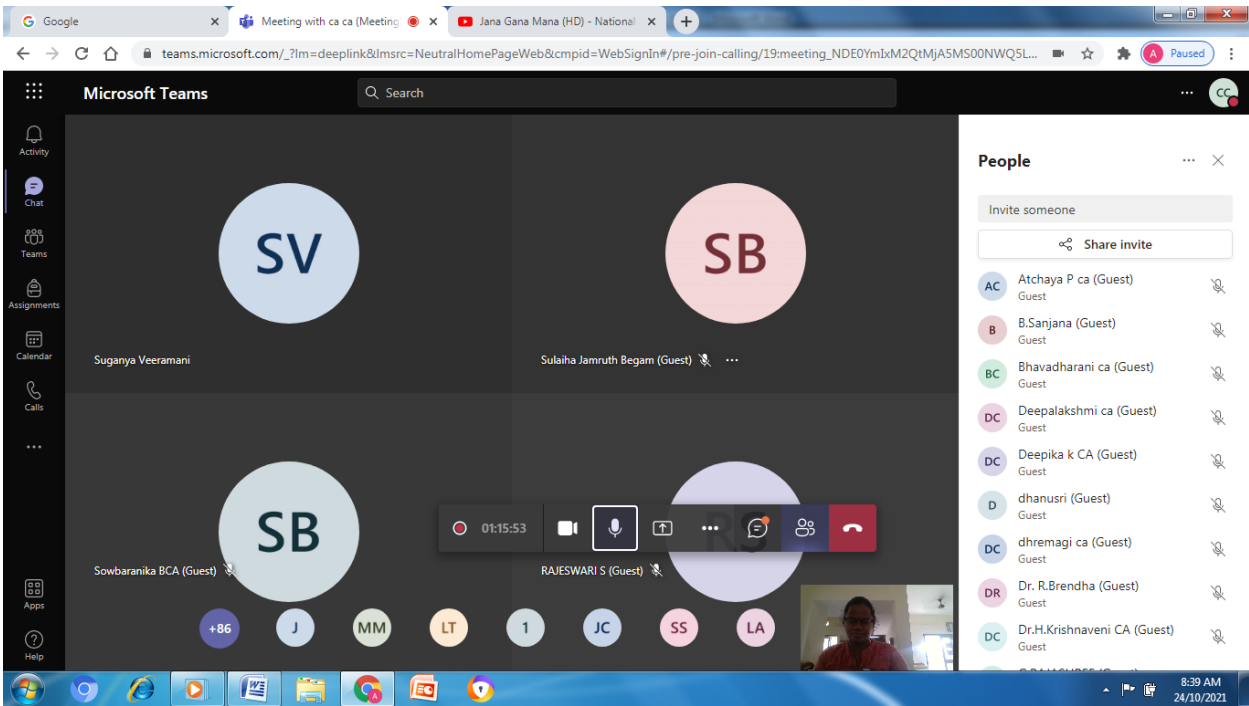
Google
Meeting with ca ca (Meeting
Jana Gana Mana (HD) - National
teams.microsoft.com/_?lm=deeplink&lmsrc=NeutralHomePageWeb&cmpid=WebSignIn#/pre-join-calling/19:meeting_NDE0YmIxM2QtMjA5MS00NWQ5L...
A Paused

Microsoft Teams
Search
CC

Activity
Chat
Teams
Assignments
Calendar
Calls
...
Apps
Help

SV
Suganya Veeramani
SB
Sulaiha Jamruth Begam (Guest)
SB
Sowbaranika BCA (Guest)
RS
RAJESWARI S (Guest)

01:15:53

+86 J MM LT 1 JC SS LA

People
Invite someone
Share invite
AC Atchaya P ca (Guest) Guest
B B.Sanjana (Guest) Guest
BC Bhavadharani ca (Guest) Guest
DC Deepalakshmi ca (Guest) Guest
DC Deepika k CA (Guest) Guest
D dhanusri (Guest) Guest
DC dhremagi ca (Guest) Guest
DR Dr. R.Brendha (Guest) Guest
DC Dr.H.Krishnaveni CA (Guest) Guest

8:39 AM
24/10/2021